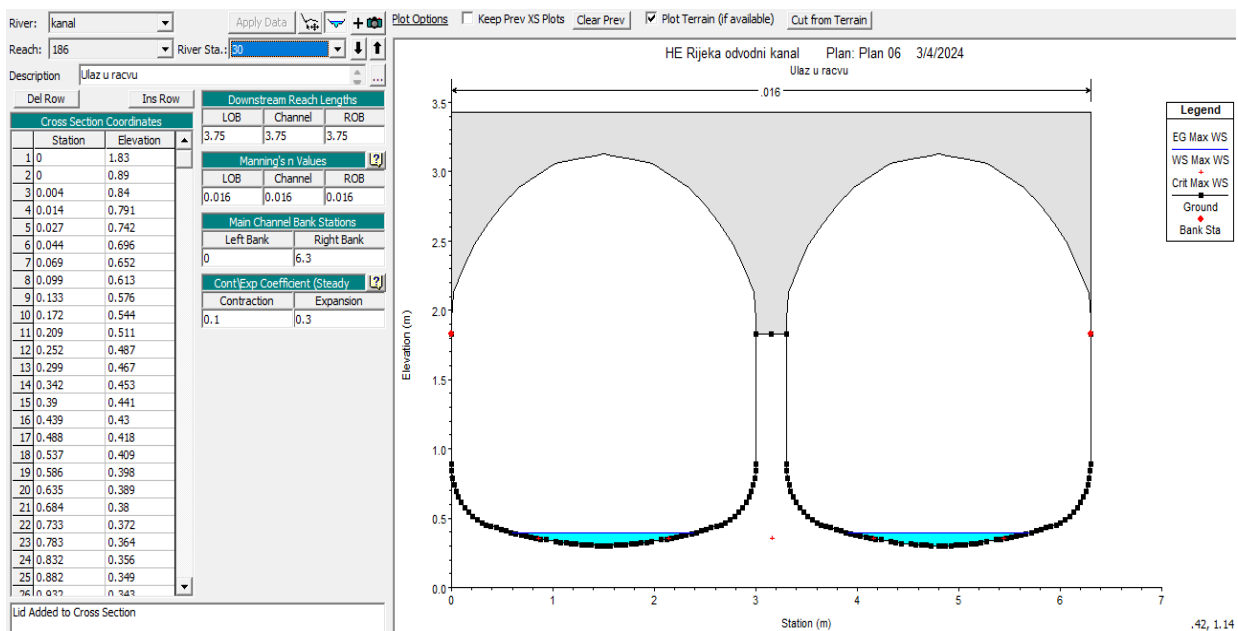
River: kanal
Reach: 186
River Sta.: 30
Apply Data
Description Ulaz u racvu
Del Row
Ins Row

Cross Section Coordinates

| | Station | Elevation |
|---|---|---|
| 1 | 0 | 1.83 |
| 2 | 0 | 0.89 |
| 3 | 0.004 | 0.84 |
| 4 | 0.014 | 0.791 |
| 5 | 0.027 | 0.742 |
| 6 | 0.044 | 0.696 |
| 7 | 0.069 | 0.652 |
| 8 | 0.099 | 0.613 |
| 9 | 0.133 | 0.576 |
| 10 | 0.172 | 0.544 |
| 11 | 0.209 | 0.511 |
| 12 | 0.252 | 0.487 |
| 13 | 0.299 | 0.467 |
| 14 | 0.342 | 0.453 |
| 15 | 0.39 | 0.441 |
| 16 | 0.439 | 0.43 |
| 17 | 0.488 | 0.418 |
| 18 | 0.537 | 0.409 |
| 19 | 0.586 | 0.398 |
| 20 | 0.635 | 0.389 |
| 21 | 0.684 | 0.38 |
| 22 | 0.733 | 0.372 |
| 23 | 0.783 | 0.364 |
| 24 | 0.832 | 0.356 |
| 25 | 0.882 | 0.349 |
| 26 | 0.932 | 0.343 |

Downstream Reach Lengths

| LOB | Channel | ROB |
|---|---|---|
| 3.75 | 3.75 | 3.75 |

Manning's n Values

| LOB | Channel | ROB |
|---|---|---|
| 0.016 | 0.016 | 0.016 |

Main Channel Bank Stations

| Left Bank | Right Bank |
|---|---|
| 0 | 6.3 |

Cont\Exp Coefficient (Steady

| Contraction | Expansion |
|---|---|
| 0.1 | 0.3 |

Lid Added to Cross Section

Plot Options Keep Prev XS Plots Clear Prev Plot Terrain (if available) Cut from Terrain

HE Rijeka odvodni kanal Plan: Plan 06 3/4/2024
Ulaz u racvu
.016

Legend
EG Max WS
WS Max WS
Crit Max WS
Ground
Bank Sta

Elevation (m)
3.5
3.0
2.5
2.0
1.5
1.0
0.5
0.0
0 1 2 3 4 5 6 7
Station (m)
.42, 1.14